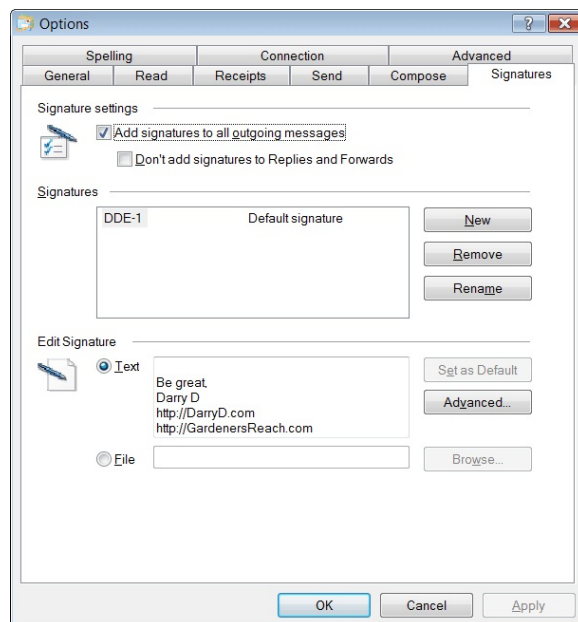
Options

?

Spelling | Connection | Advanced
General | Read | Receipts | Send | Compose | Signatures

Signature settings

Add signatures to all outgoing messages

Don't add signatures to Replies and Forwards

Signatures

| DDE-1 | Default signature |
|---|---|

New

Remove

Rename

Edit Signature

Text

Be great,
Darry D
http://DarryD.com
http://GardenersReach.com

Set as Default

Advanced...

File

Browse...

OK

Cancel

Apply